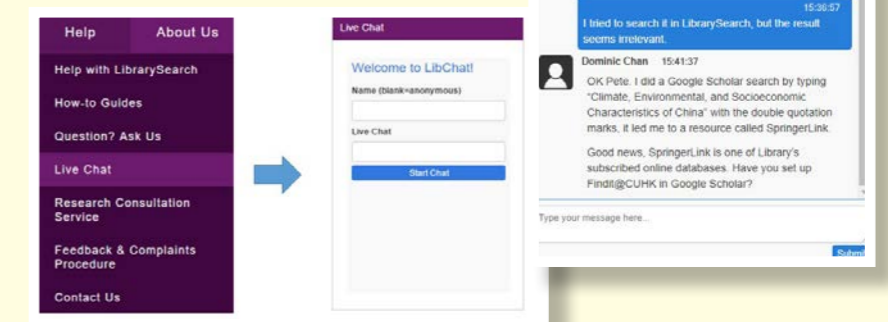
Help
About Us
Help with LibrarySearch
How-to Guides
Question? Ask Us
Live Chat
Research Consultation Service
Feedback & Complaints Procedure
Contact Us

Live Chat
Welcome to LibChat!
Name (blank=anonymous)
Live Chat
Start Chat

15:36:57
I tried to search it in LibrarySearch, but the result seems irrelevant.

Dominic Chan 15:41:37
OK Pete. I did a Google Scholar search by typing "Climate, Environmental, and Socioeconomic Characteristics of China" with the double quotation marks, it led me to a resource called SpringerLink.

Good news, SpringerLink is one of Library's subscribed online databases. Have you set up Findit@CUHK in Google Scholar?

Type your message here...
Subm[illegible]